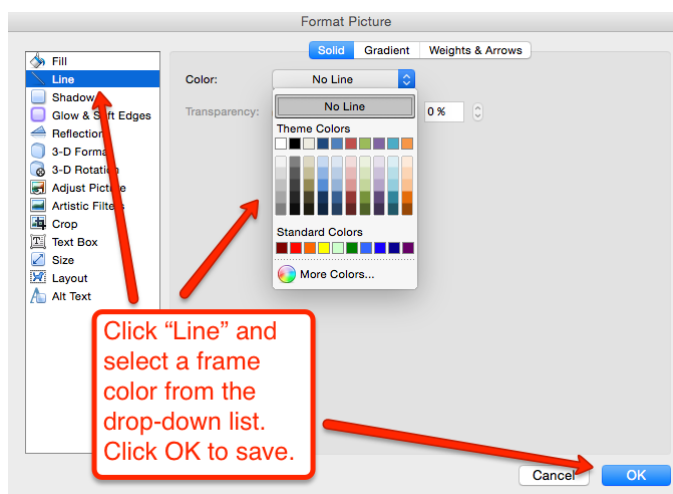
Format Picture

Fill
Line
Shadow
Glow & Soft Edges
Reflection
3-D Format
3-D Rotation
Adjust Picture
Artistic Filters
Crop
Text Box
Size
Layout
Alt Text

Solid Gradient Weights & Arrows

Color: No Line

Transparency: 0 %

No Line

Theme Colors

Standard Colors

More Colors...

Click "Line" and select a frame color from the drop-down list. Click OK to save.

Cancel OK